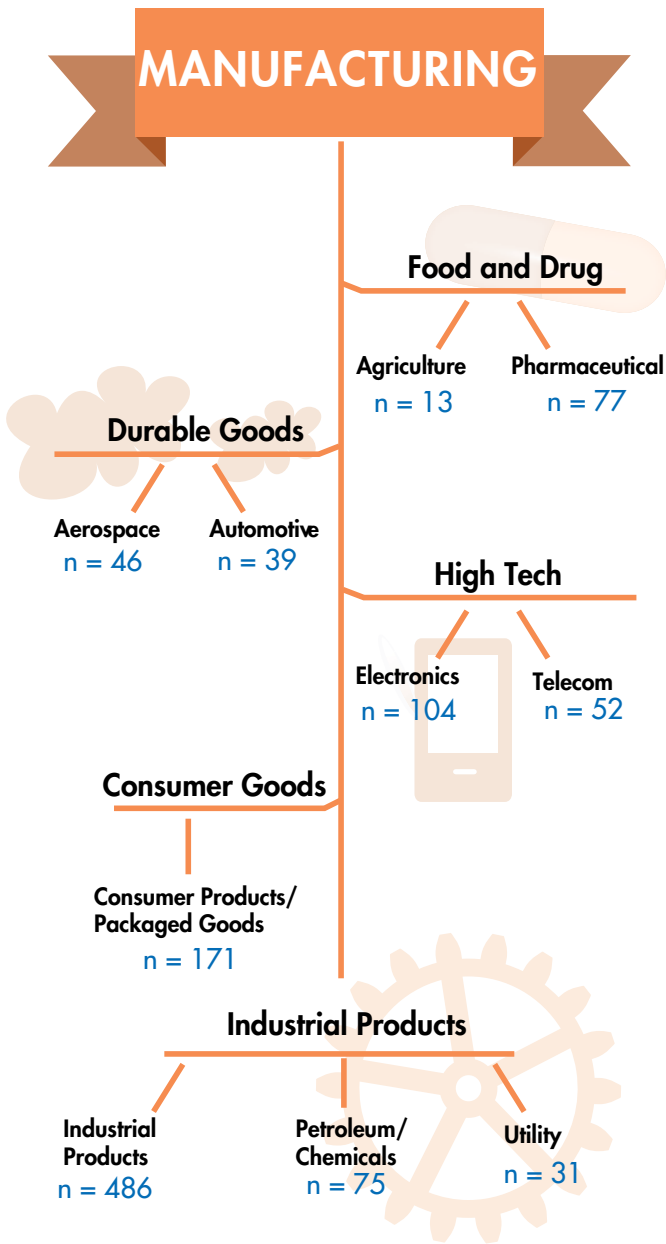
MANUFACTURING

Food and Drug

Agriculture
n = 13

Pharmaceutical
n = 77

Durable Goods

Aerospace
n = 46

Automotive
n = 39

High Tech

Electronics
n = 104

Telecom
n = 52

Consumer Goods

Consumer Products/ Packaged Goods
n = 171

Industrial Products

Industrial Products
n = 486

Petroleum/ Chemicals
n = 75

Utility
n = 31